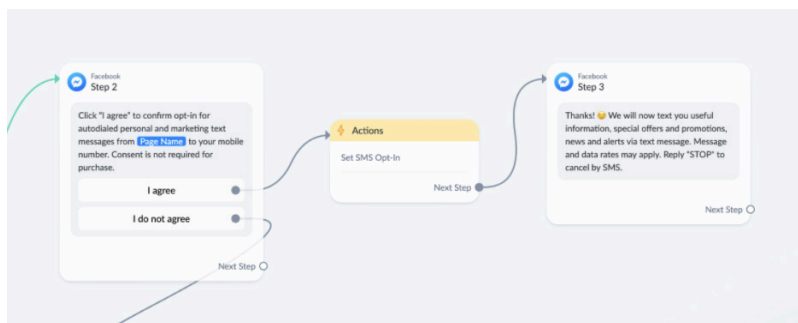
Facebook
Step 2

Click "I agree" to confirm opt-in for autodialed personal and marketing text messages from Page Name to your mobile number. Consent is not required for purchase.

I agree

I do not agree

Next Step

Actions

Set SMS Opt-In

Next Step

Facebook
Step 3

Thanks! 😉 We will now text you useful information, special offers and promotions, news and alerts via text message. Message and data rates may apply. Reply "STOP" to cancel by SMS.

Next Step